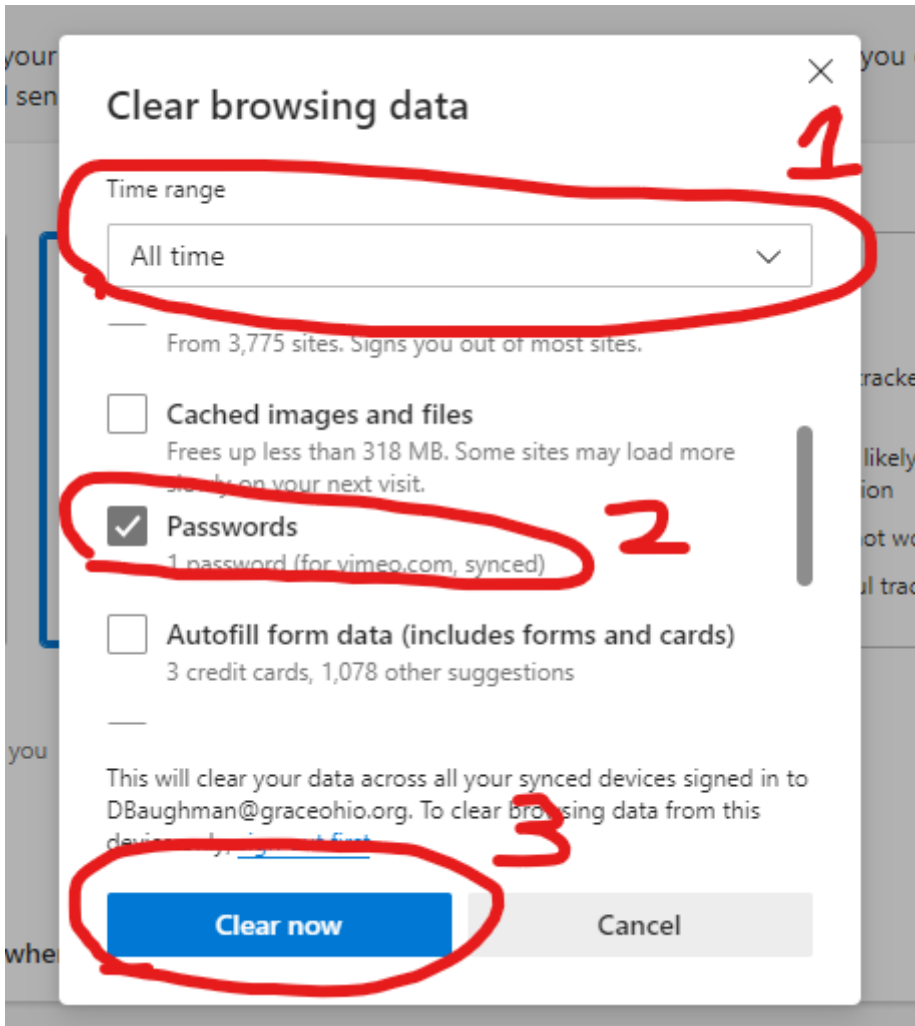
your
l sen

you
whe

you
tracke
likely
ion
ot wo
l trac

Clear browsing data

1

Time range

All time

From 3,775 sites. Signs you out of most sites.

Cached images and files
Frees up less than 318 MB. Some sites may load more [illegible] on your next visit.

Passwords
1 password (for vimeo.com, synced)

2

Autofill form data (includes forms and cards)
3 credit cards, 1,078 other suggestions

This will clear your data across all your synced devices signed in to DBaughman@graceohio.org. To clear browsing data from this device only, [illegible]

3

Clear now

Cancel